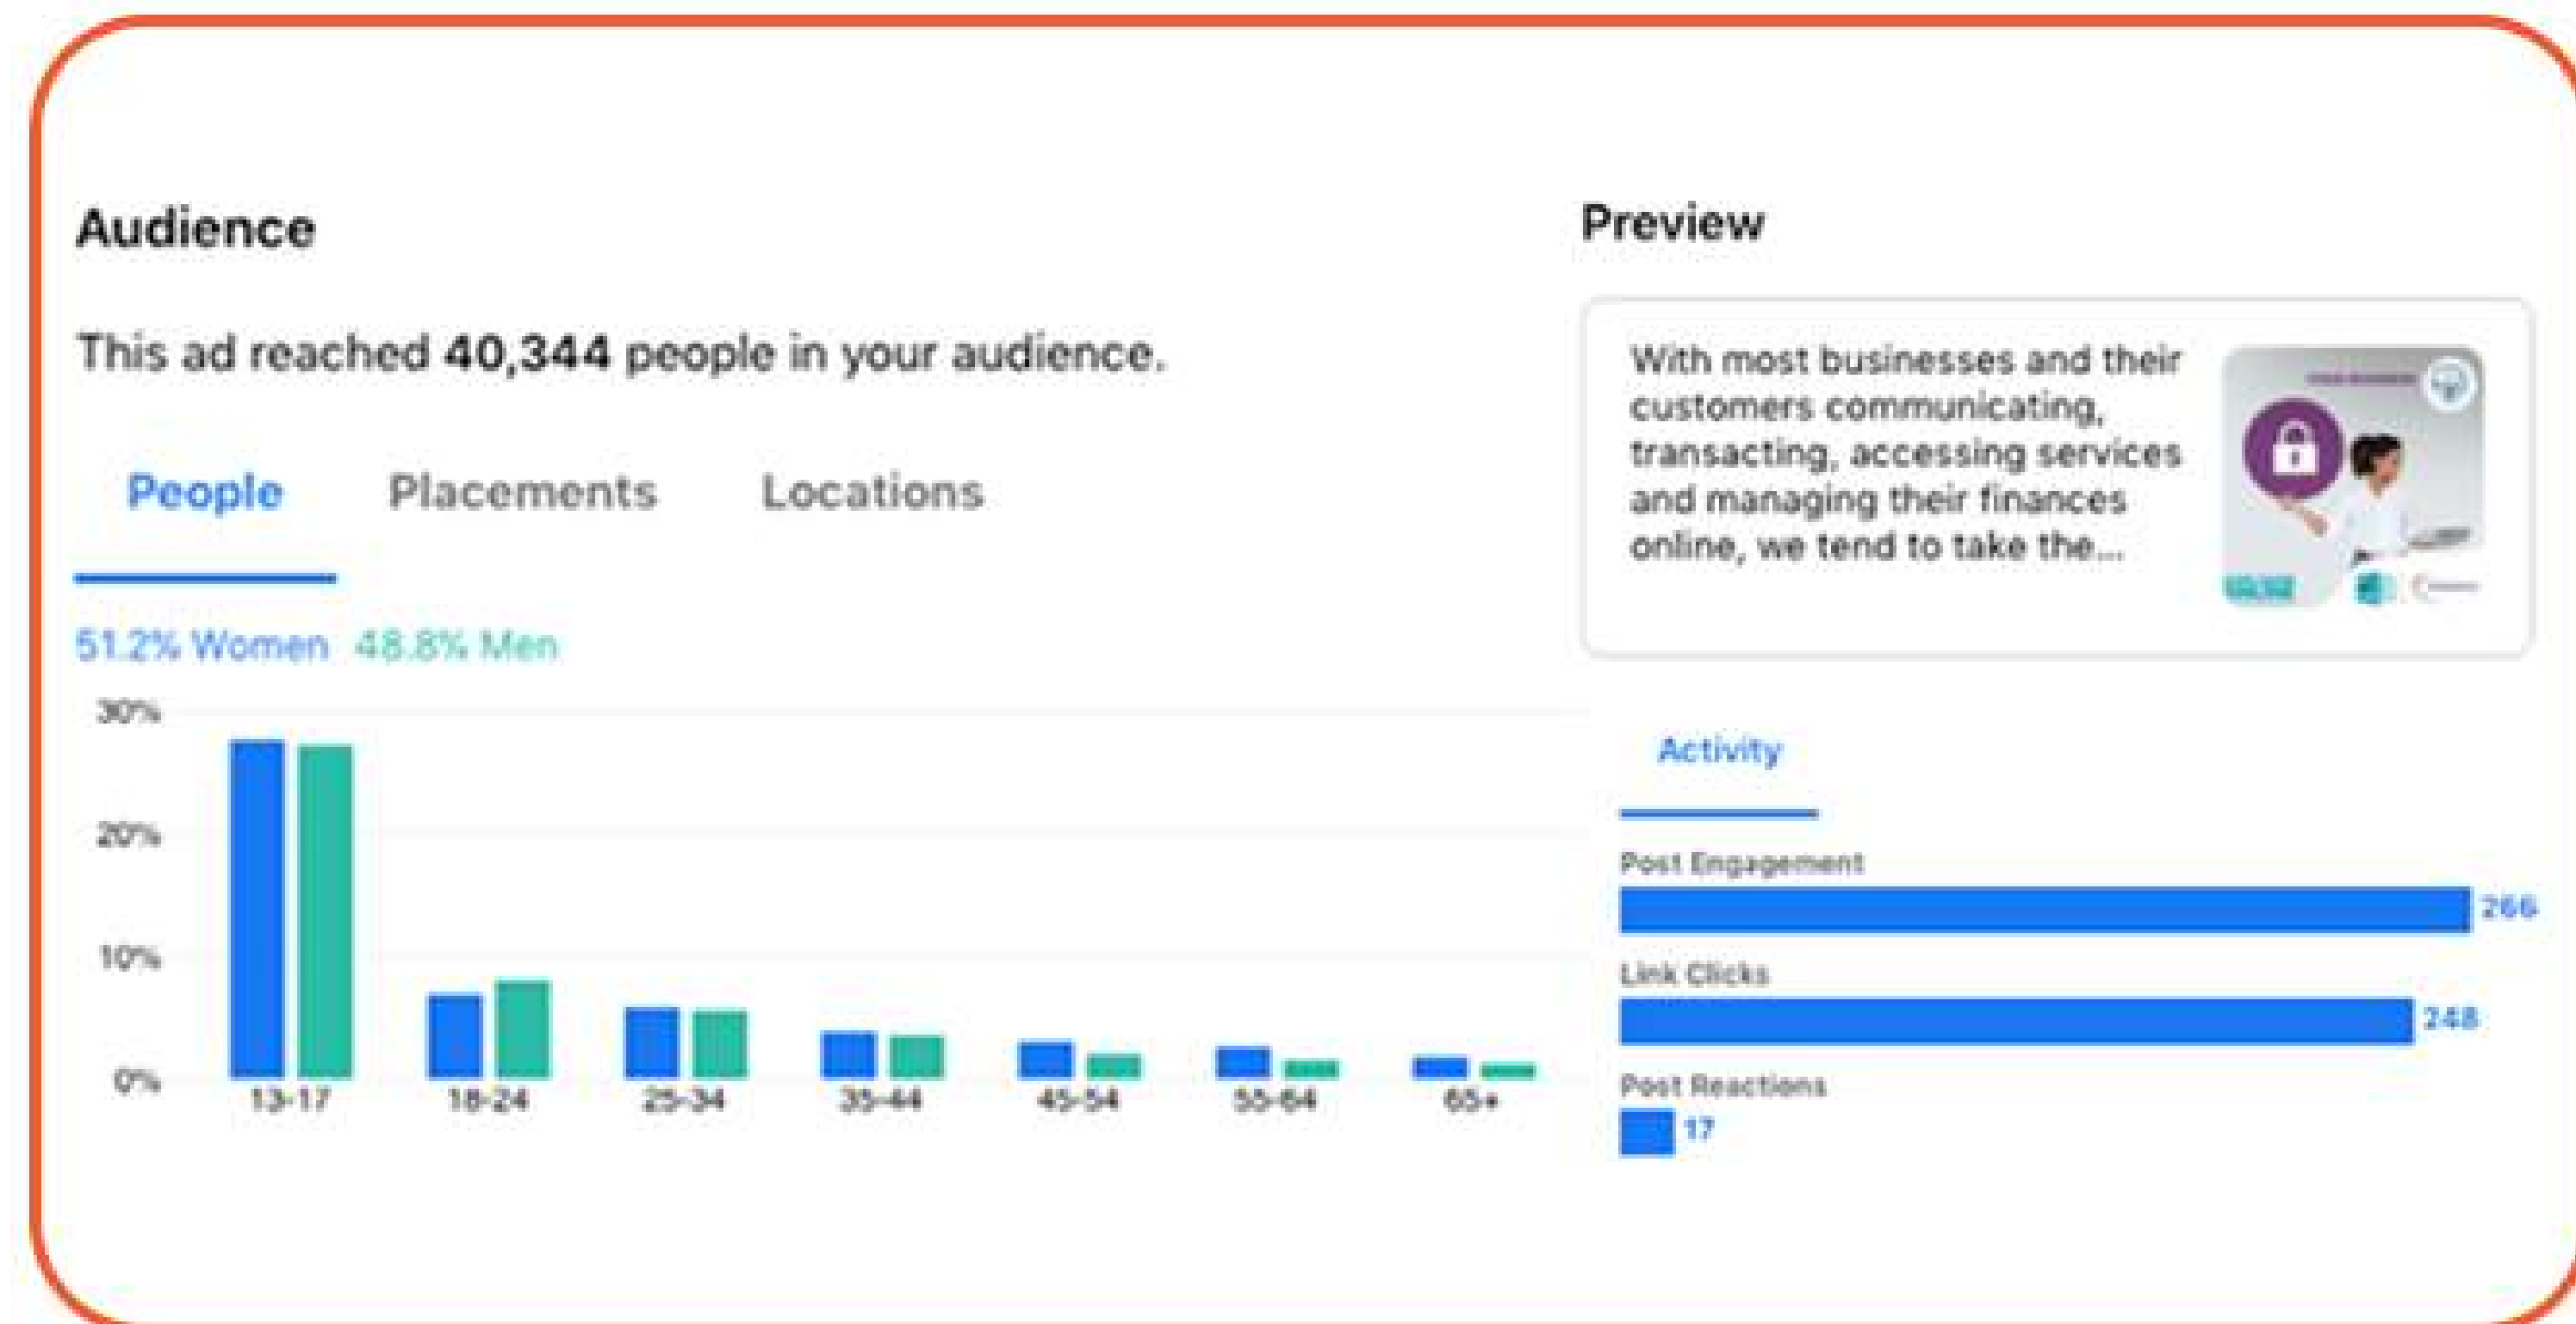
Audience

This ad reached **40,344** people in your audience.

People Placements Locations

51.2% Women 48.8% Men

30%
20%
10%
0%

13-17 18-24 25-34 35-44 45-54 55-64 65+

Preview

With most businesses and their customers communicating, transacting, accessing services and managing their finances online, we tend to take the...

Activity

Post Engagement
266

Link Clicks
248

Post Reactions
17